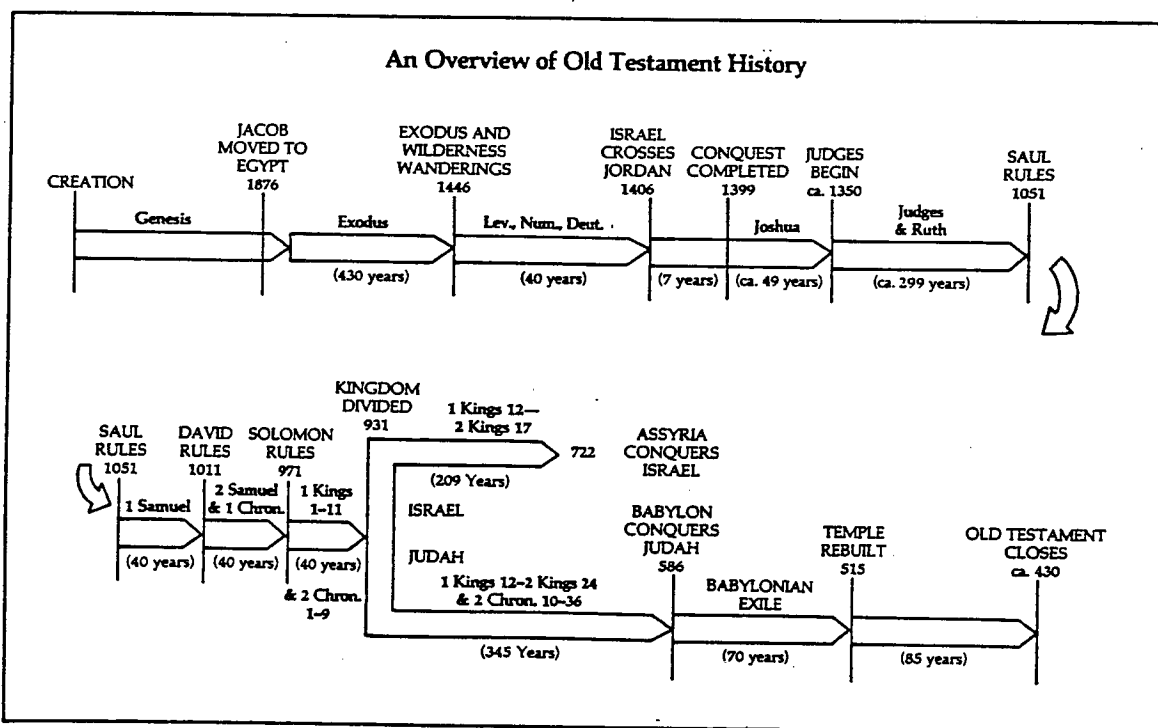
An Overview of Old Testament History

CREATION

JACOB MOVED TO EGYPT 1876

EXODUS AND WILDERNESS WANDERINGS 1446

ISRAEL CROSSES JORDAN 1406

CONQUEST COMPLETED 1399

JUDGES BEGIN ca. 1350

SAUL RULES 1051

Genesis

Exodus

Lev., Num., Deut.

Joshua

Judges & Ruth

(430 years)

(40 years)

(7 years)

(ca. 49 years)

(ca. 299 years)

SAUL RULES 1051

DAVID RULES 1011

SOLOMON RULES 971

KINGDOM DIVIDED 931

1 Kings 12— 2 Kings 17

722

ASSYRIA CONQUERS ISRAEL

(209 Years)

1 Samuel

2 Samuel & 1 Chron.

1 Kings 1–11

ISRAEL

JUDAH

(40 years)

(40 years)

(40 years)

& 2 Chron. 1–9

1 Kings 12–2 Kings 24 & 2 Chron. 10–36

BABYLON CONQUERS JUDAH 586

BABYLONIAN EXILE

TEMPLE REBUILT 515

OLD TESTAMENT CLOSES ca. 430

(345 Years)

(70 years)

(85 years)